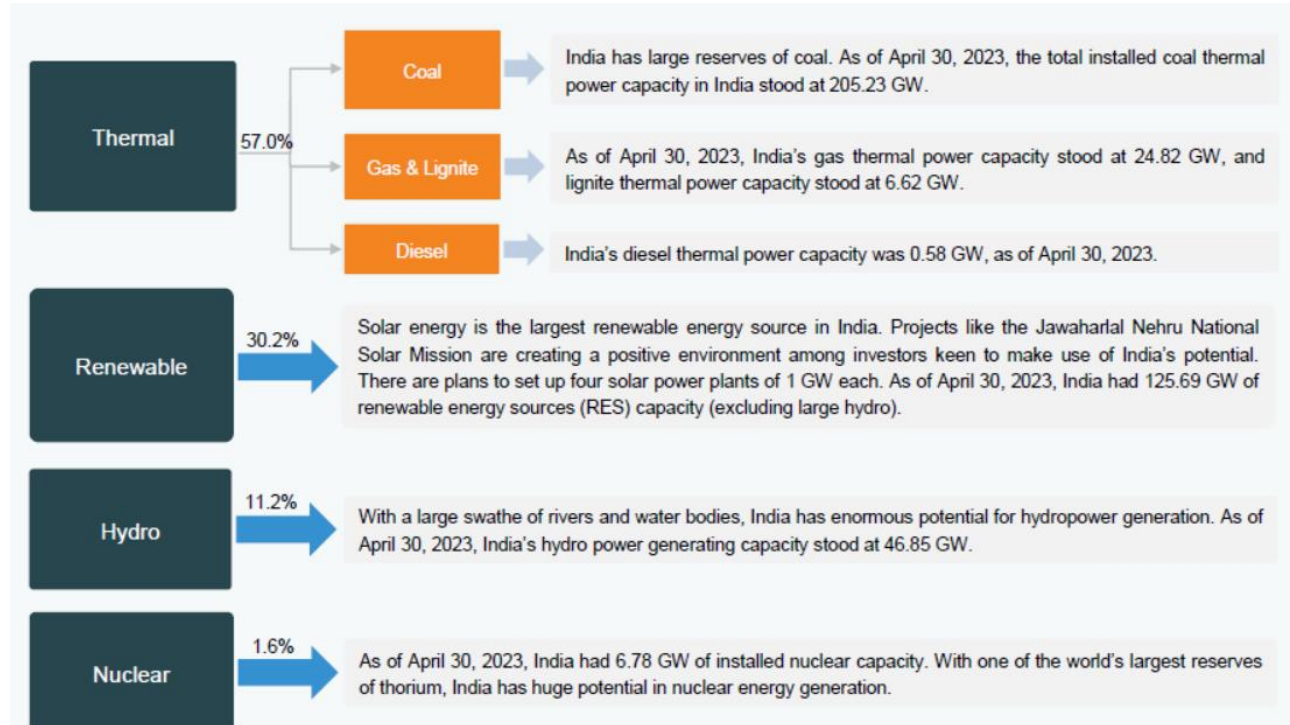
Thermal

57.0%

Coal

India has large reserves of coal. As of April 30, 2023, the total installed coal thermal power capacity in India stood at 205.23 GW.

Gas & Lignite

As of April 30, 2023, India's gas thermal power capacity stood at 24.82 GW, and lignite thermal power capacity stood at 6.62 GW.

Diesel

India's diesel thermal power capacity was 0.58 GW, as of April 30, 2023.

Renewable

30.2%

Solar energy is the largest renewable energy source in India. Projects like the Jawaharlal Nehru National Solar Mission are creating a positive environment among investors keen to make use of India's potential. There are plans to set up four solar power plants of 1 GW each. As of April 30, 2023, India had 125.69 GW of renewable energy sources (RES) capacity (excluding large hydro).

Hydro

11.2%

With a large swathe of rivers and water bodies, India has enormous potential for hydropower generation. As of April 30, 2023, India's hydro power generating capacity stood at 46.85 GW.

Nuclear

1.6%

As of April 30, 2023, India had 6.78 GW of installed nuclear capacity. With one of the world's largest reserves of thorium, India has huge potential in nuclear energy generation.